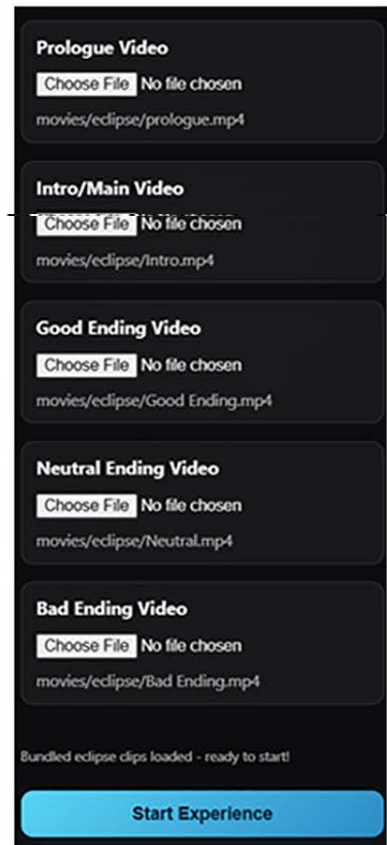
Prologue Video

Choose File No file chosen

movies/eclipse/prologue.mp4

Intro/Main Video

Choose File No file chosen

movies/eclipse/Intro.mp4

Good Ending Video

Choose File No file chosen

movies/eclipse/Good Ending.mp4

Neutral Ending Video

Choose File No file chosen

movies/eclipse/Neutral.mp4

Bad Ending Video

Choose File No file chosen

movies/eclipse/Bad Ending.mp4

Bundled eclipse clips loaded - ready to start!

Start Experience